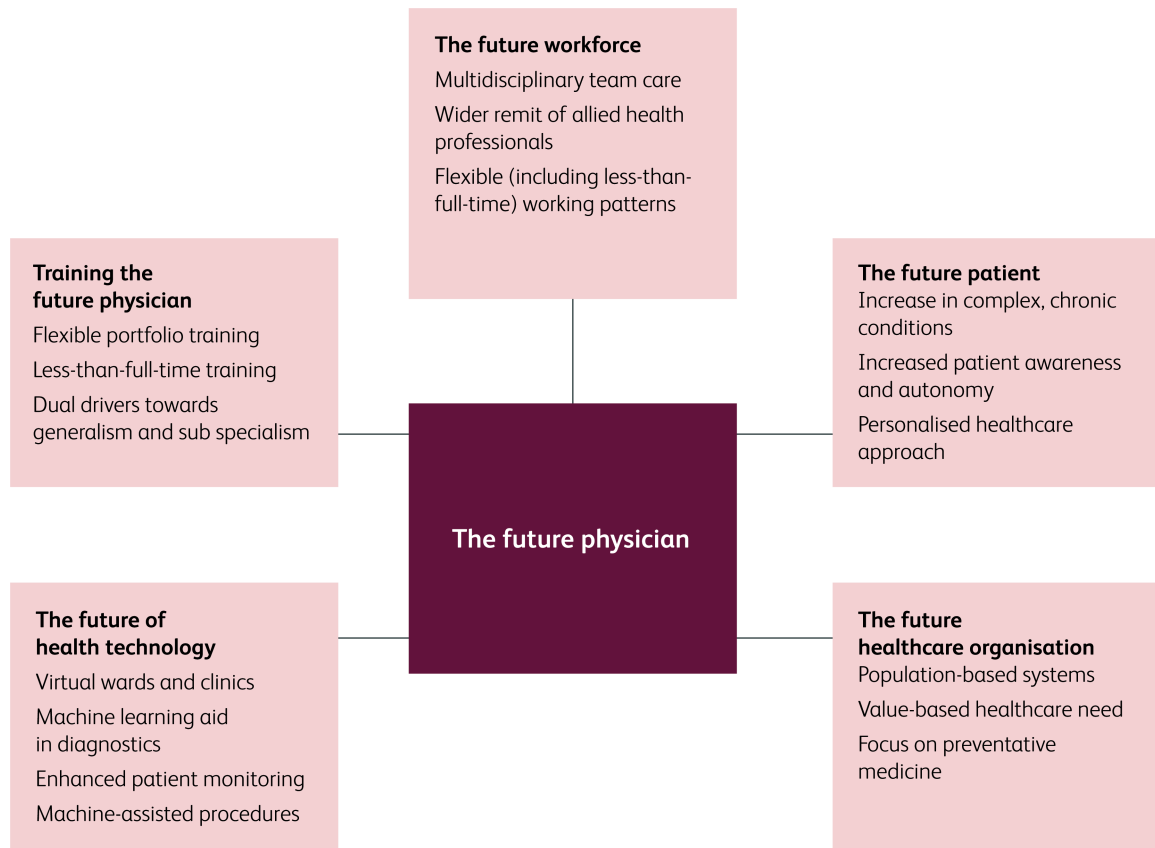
**The future workforce**
Multidisciplinary team care
Wider remit of allied health professionals
Flexible (including less-than-full-time) working patterns

**Training the future physician**
Flexible portfolio training
Less-than-full-time training
Dual drivers towards generalism and sub specialism

**The future patient**
Increase in complex, chronic conditions
Increased patient awareness and autonomy
Personalised healthcare approach

**The future physician**

**The future of health technology**
Virtual wards and clinics
Machine learning aid in diagnostics
Enhanced patient monitoring
Machine-assisted procedures

**The future healthcare organisation**
Population-based systems
Value-based healthcare need
Focus on preventative medicine